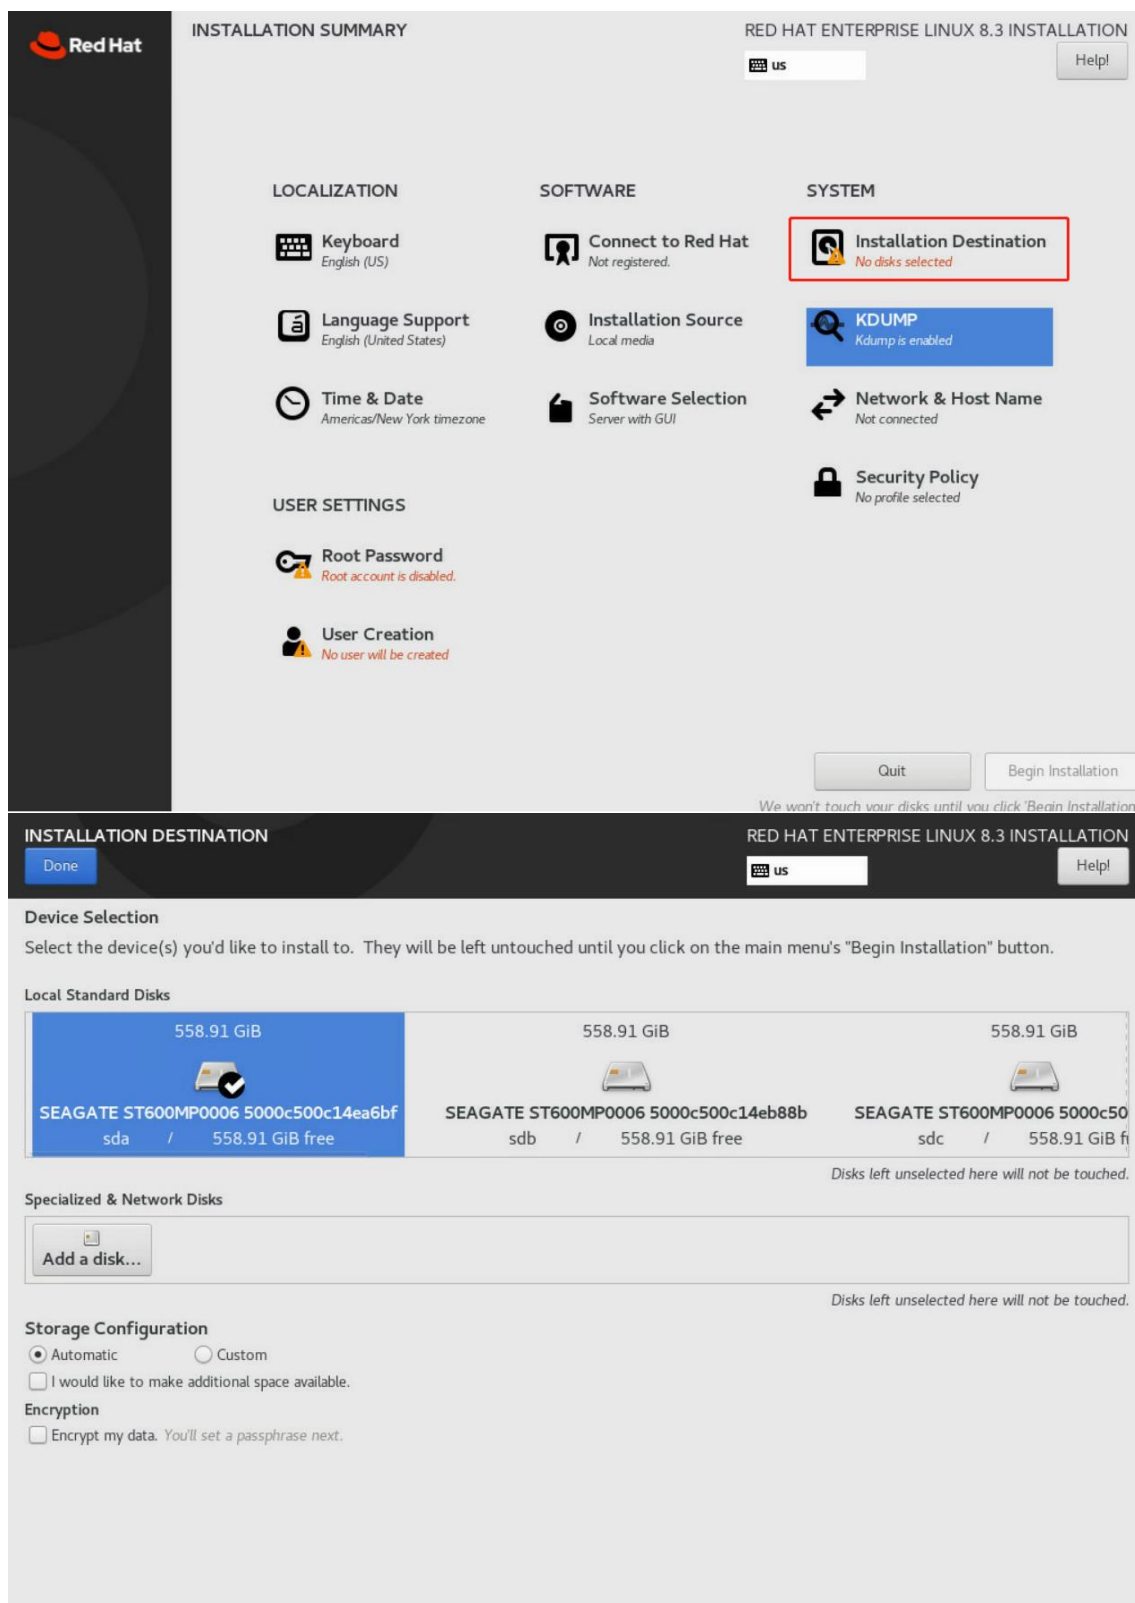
Red Hat

INSTALLATION SUMMARY

RED HAT ENTERPRISE LINUX 8.3 INSTALLATION

us

Help!

LOCALIZATION

Keyboard
English (US)

Language Support
English (United States)

Time & Date
Americas/New York timezone

SOFTWARE

Connect to Red Hat
Not registered.

Installation Source
Local media

Software Selection
Server with GUI

SYSTEM

Installation Destination
No disks selected

KDUMP
Kdump is enabled

Network & Host Name
Not connected

Security Policy
No profile selected

USER SETTINGS

Root Password
Root account is disabled.

User Creation
No user will be created

Quit

Begin Installation

We won't touch your disks until you click 'Begin Installation

INSTALLATION DESTINATION

Done

RED HAT ENTERPRISE LINUX 8.3 INSTALLATION

us

Help!

Device Selection

Select the device(s) you'd like to install to. They will be left untouched until you click on the main menu's "Begin Installation" button.

Local Standard Disks

558.91 GiB
SEAGATE ST600MP0006 5000c500c14ea6bf
sda / 558.91 GiB free

558.91 GiB
SEAGATE ST600MP0006 5000c500c14eb88b
sdb / 558.91 GiB free

558.91 GiB
SEAGATE ST600MP0006 5000c50
sdc / 558.91 GiB f

Disks left unselected here will not be touched.

Specialized & Network Disks

Add a disk...

Disks left unselected here will not be touched.

Storage Configuration

Automatic Custom

I would like to make additional space available.

Encryption

Encrypt my data. You'll set a passphrase next.